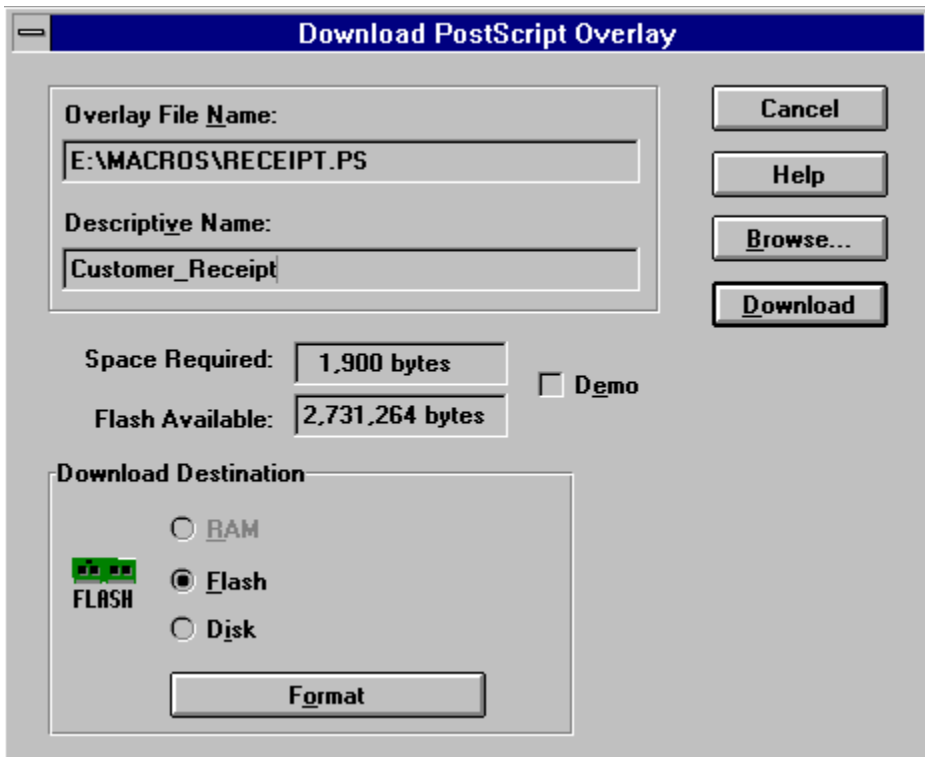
Download PostScript Overlay

Overlay File Name:
E:\MACROS\RECEIPT.PS

Descriptive Name:
Customer_Receipt

Cancel
Help
Browse...
Download

Space Required: 1,900 bytes
Flash Available: 2,731,264 bytes
Demo

Download Destination
FLASH
RAM
Flash
Disk
Format